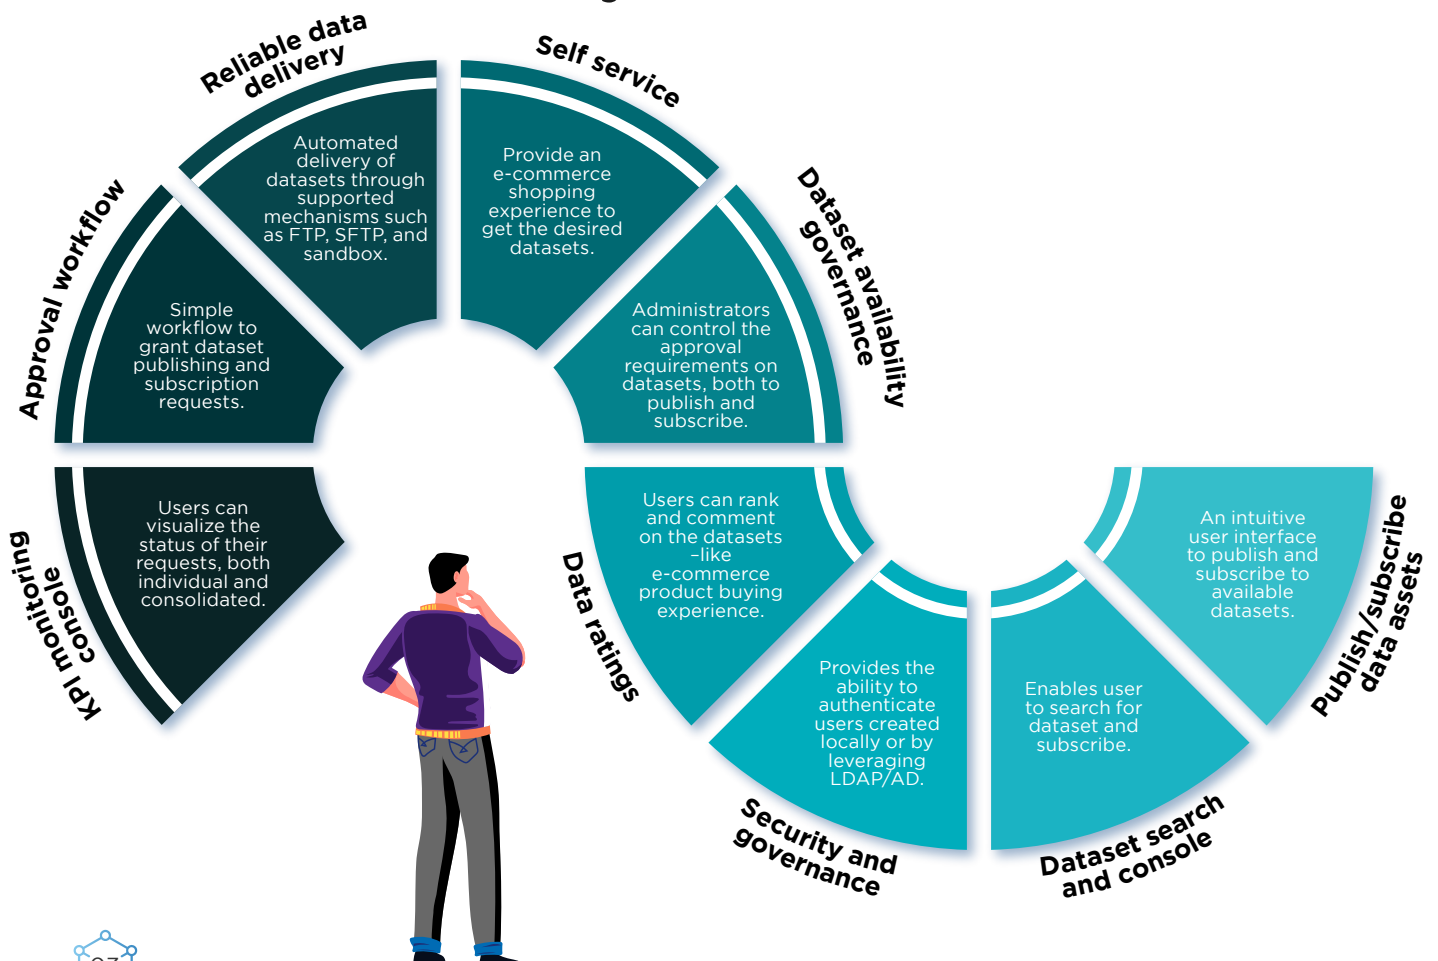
Reliable data delivery

Automated delivery of datasets through supported mechanisms such as FTP, SFTP, and sandbox.

Self service

Provide an e-commerce shopping experience to get the desired datasets.

Approval workflow

Simple workflow to grant dataset publishing and subscription requests.

Dataset availability governance

Administrators can control the approval requirements on datasets, both to publish and subscribe.

KPI monitoring console

Users can visualize the status of their requests, both individual and consolidated.

Data ratings

Users can rank and comment on the datasets –like e-commerce product buying experience.

Publish/subscribe data assets

An intuitive user interface to publish and subscribe to available datasets.

Provides the ability to authenticate users created locally or by leveraging LDAP/AD.

Security and governance

Enables user to search for dataset and subscribe.

Dataset search and console